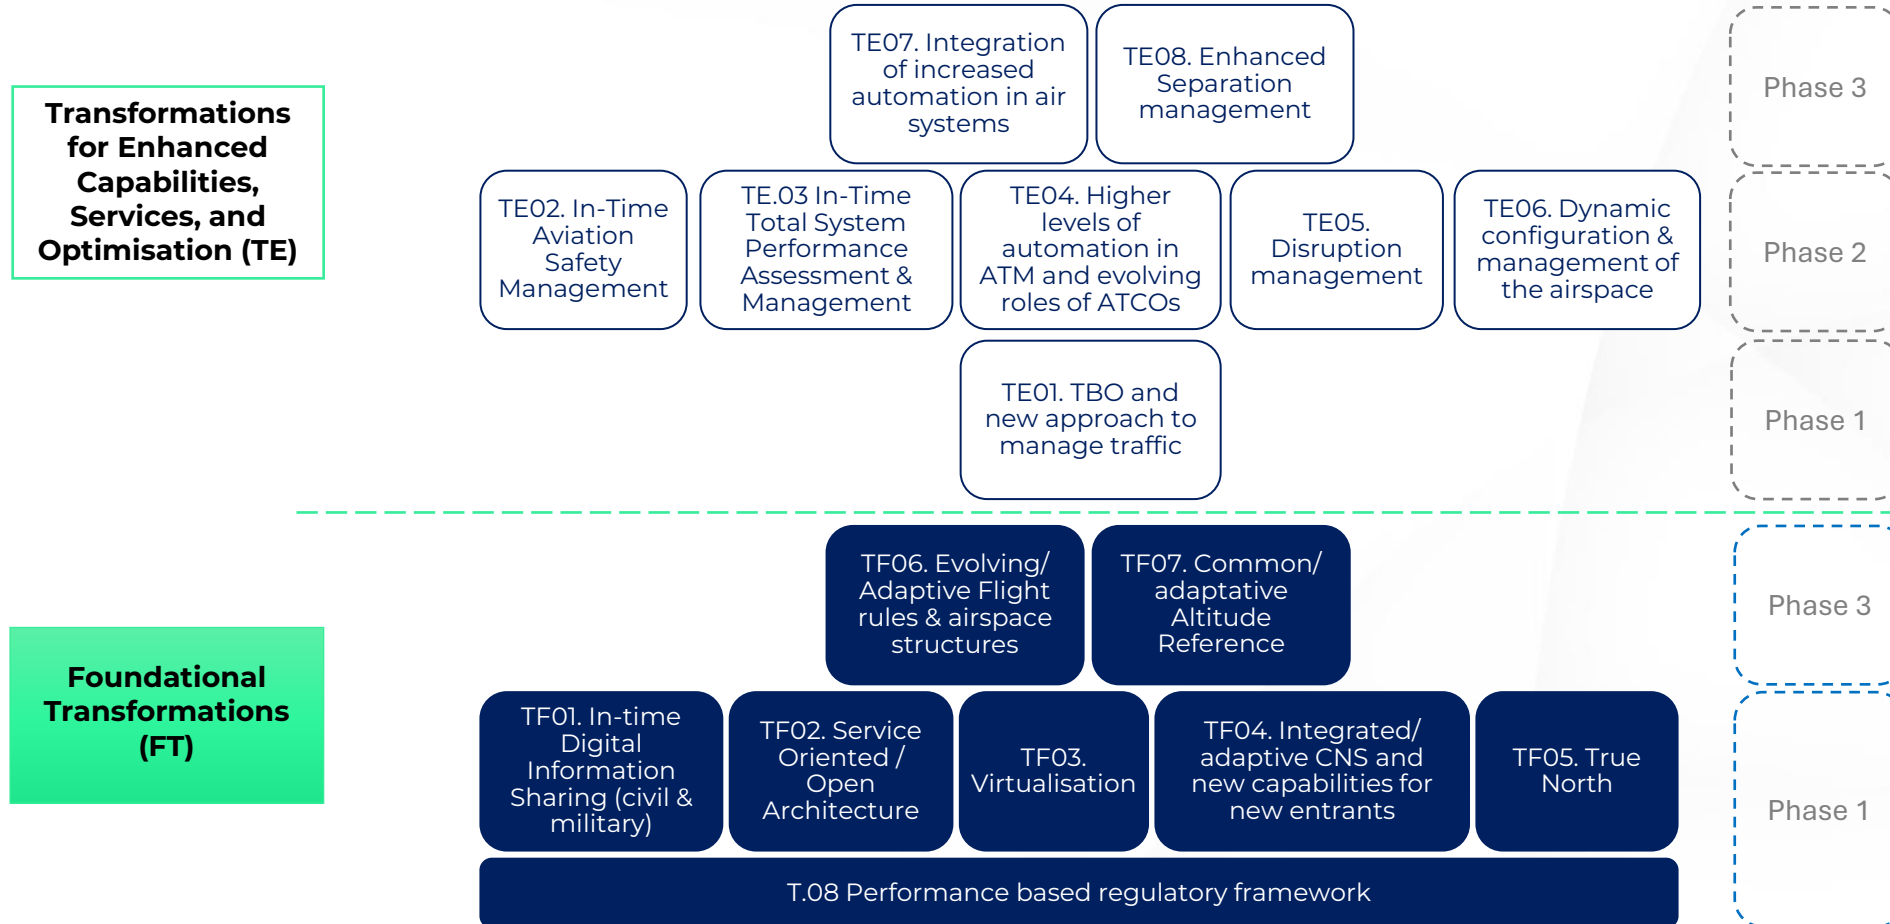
Transformations for Enhanced Capabilities, Services, and Optimisation (TE)

TE07. Integration of increased automation in air systems

TE08. Enhanced Separation management

Phase 3

TE02. In-Time Aviation Safety Management

TE.03 In-Time Total System Performance Assessment & Management

TE04. Higher levels of automation in ATM and evolving roles of ATCOs

TE05. Disruption management

TE06. Dynamic configuration & management of the airspace

Phase 2

TE01. TBO and new approach to manage traffic

Phase 1

Foundational Transformations (FT)

TF06. Evolving/ Adaptive Flight rules & airspace structures

TF07. Common/ adaptative Altitude Reference

Phase 3

TF01. In-time Digital Information Sharing (civil & military)

TF02. Service Oriented / Open Architecture

TF03. Virtualisation

TF04. Integrated/ adaptive CNS and new capabilities for new entrants

TF05. True North

Phase 1

T.08 Performance based regulatory framework